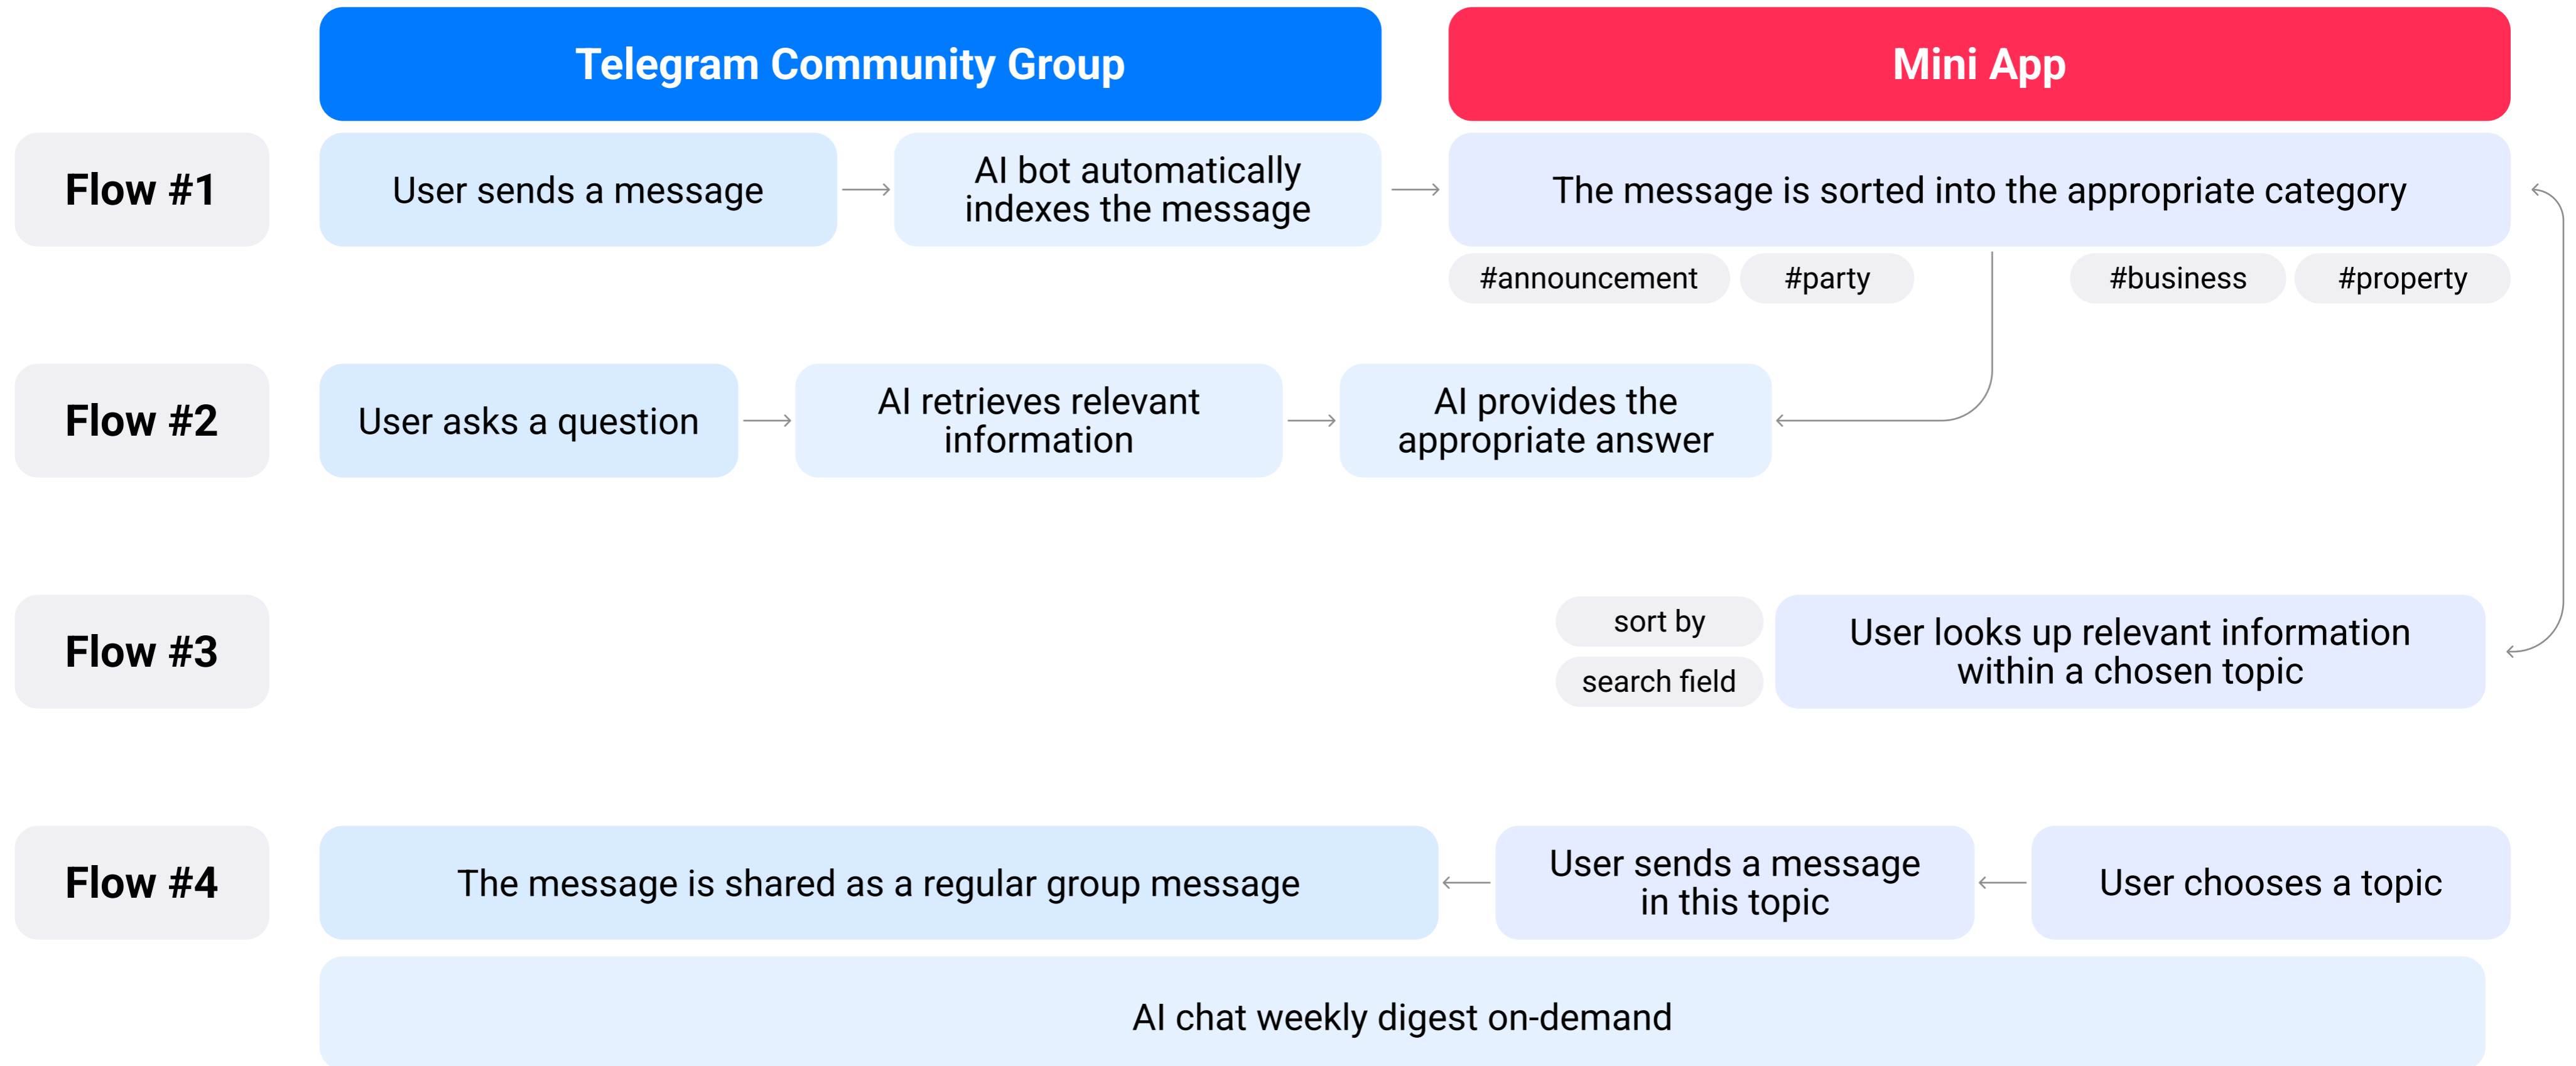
Telegram Community Group

Mini App

Flow #1

User sends a message

AI bot automatically indexes the message

The message is sorted into the appropriate category

#announcement

#party

#business

#property

Flow #2

User asks a question

AI retrieves relevant information

AI provides the appropriate answer

Flow #3

sort by

search field

User looks up relevant information within a chosen topic

Flow #4

The message is shared as a regular group message

User sends a message in this topic

User chooses a topic

AI chat weekly digest on-demand